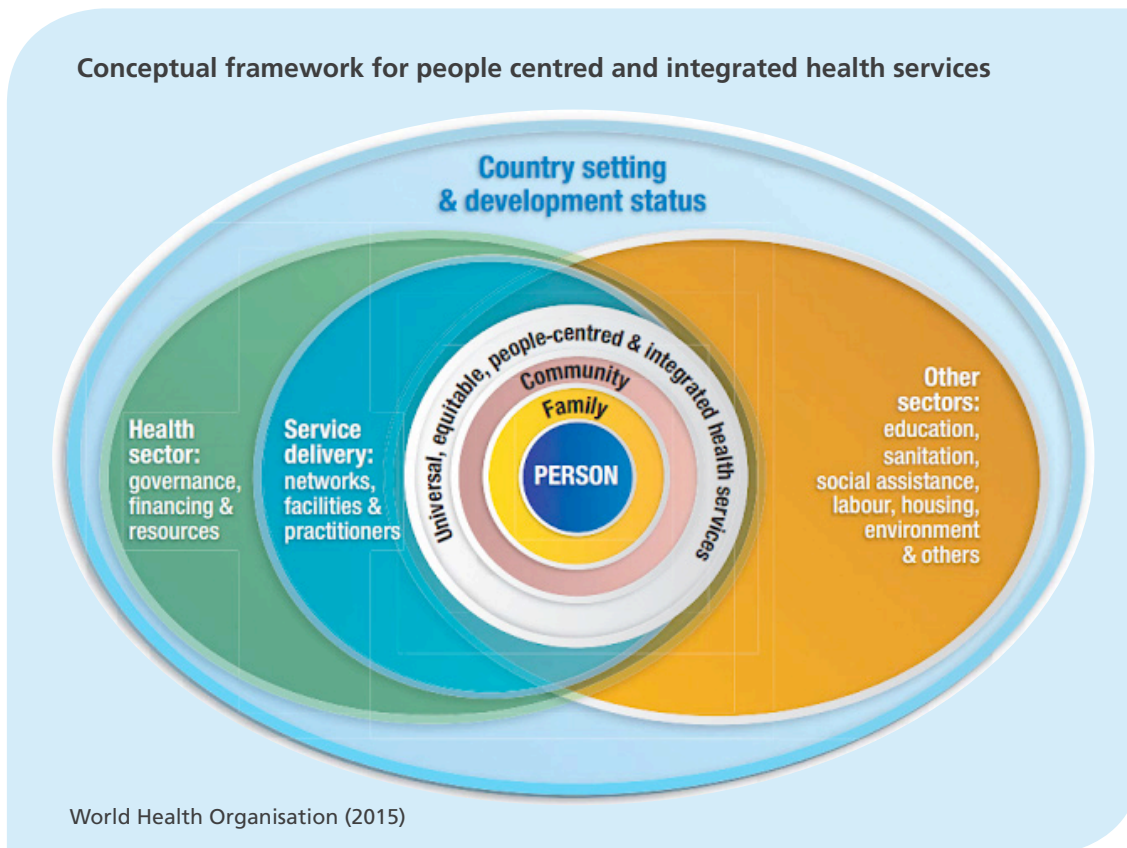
Conceptual framework for people centred and integrated health services

Country setting & development status

Health sector: governance, financing & resources

Service delivery: networks, facilities & practitioners

Universal, equitable, people-centred & integrated health services

Community

Family

PERSON

Other sectors: education, sanitation, social assistance, labour, housing, environment & others

World Health Organisation (2015)